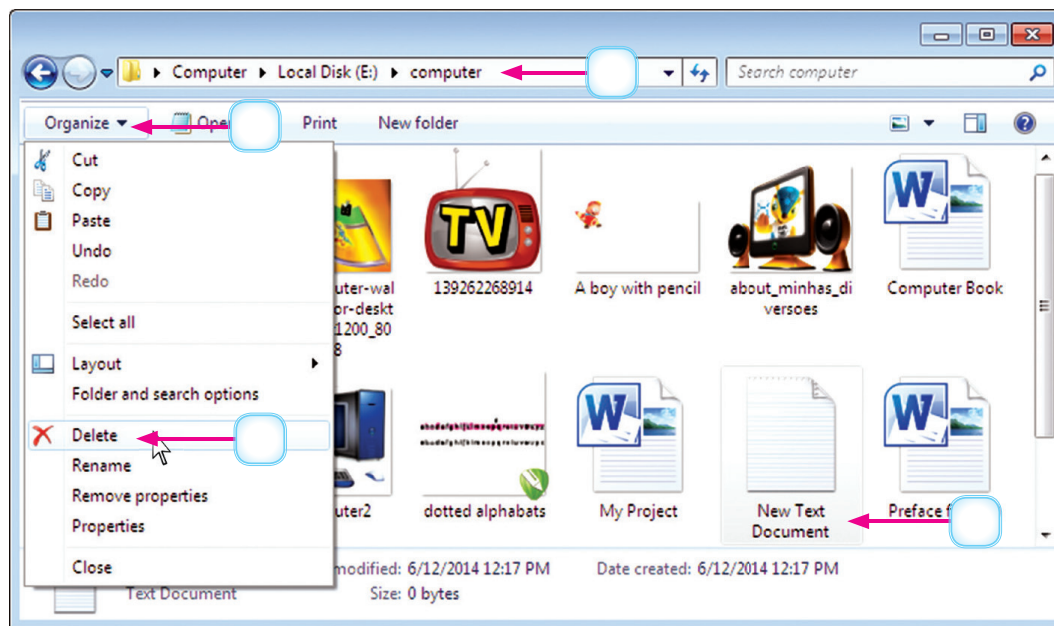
Computer ▸ Local Disk (E:) ▸ computer

Search computer

Organize ▾ Ope Print New folder

Cut
Copy
Paste
Undo
Redo
Select all
Layout
Folder and search options
Delete
Rename
Remove properties
Properties
Close

uter-wal or-deskt 1200_80 8

139262268914

A boy with pencil

about_minhas_diversoes

Computer Book

uter2

dotted alphabats

My Project

New Text Document

Preface f

modified: 6/12/2014 12:17 PM Date created: 6/12/2014 12:17 PM
Text Document Size: 0 bytes